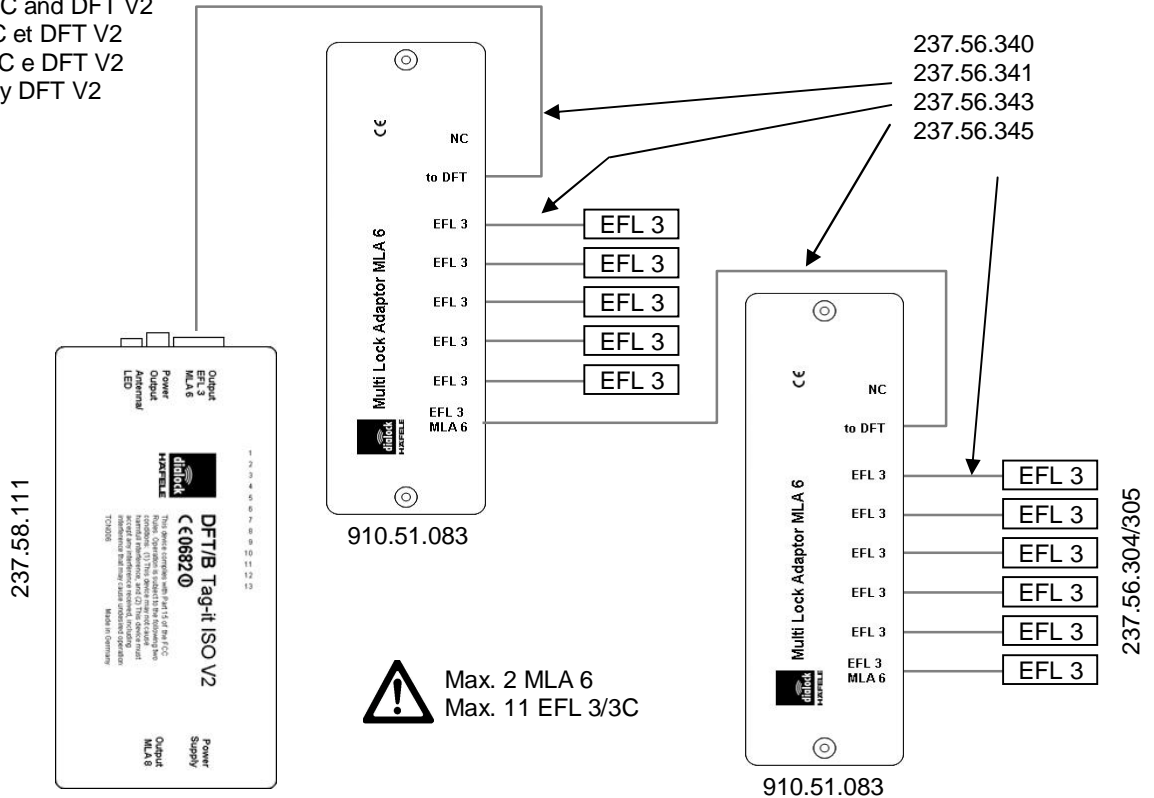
C and DFT V2
C et DFT V2
C e DFT V2
y DFT V2

237.56.340
237.56.341
237.56.343
237.56.345

CE
NC
to DFT
EFL 3
EFL 3
EFL 3
EFL 3
EFL 3
EFL 3
MLA 6
Multi Lock Adaptor MLA 6
dialock HAFELE

EFL 3
EFL 3
EFL 3
EFL 3
EFL 3

910.51.083

Output EFL 3 MLA 6
Power Output
Antenna/ LED

237.58.111

dialock HAFELE
DFT/B Tag-it ISO V2
CE0682ⓘ
This device complies with Part 15 of the FCC Rules. Operation is subject to the following two conditions: (1) This device may not cause harmful interference, and (2) This device must accept any interference received, including interference that may cause undesired operation.
TCN006
Made in Germany
1 2 3 4 5 6 7 8 9 10 11 12 13
Output MLA 6
Power Supply

Max. 2 MLA 6
Max. 11 EFL 3/3C

CE
NC
to DFT
EFL 3
EFL 3
EFL 3
EFL 3
EFL 3
EFL 3
MLA 6
Multi Lock Adaptor MLA 6
dialock HAFELE

EFL 3
EFL 3
EFL 3
EFL 3
EFL 3
EFL 3

237.56.304/305

910.51.083